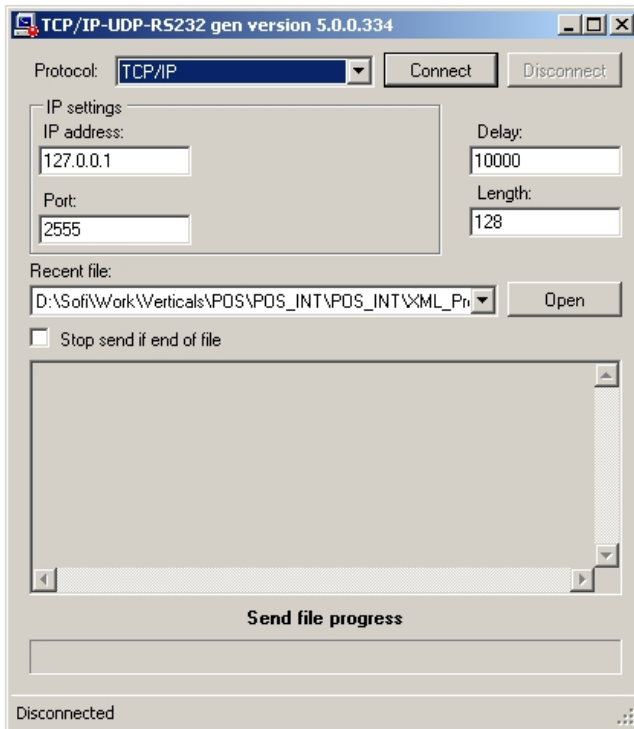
TCP/IP-UDP-RS232 gen version 5.0.0.334

Protocol: TCP/IP

Connect

Disconnect

IP settings

IP address:

127.0.0.1

Port:

2555

Delay:

10000

Length:

128

Recent file:

D:\Sofi\Work\Verticals\POS\POS_INT\POS_INT\XML_Pr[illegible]

Open

Stop send if end of file

Send file progress

Disconnected